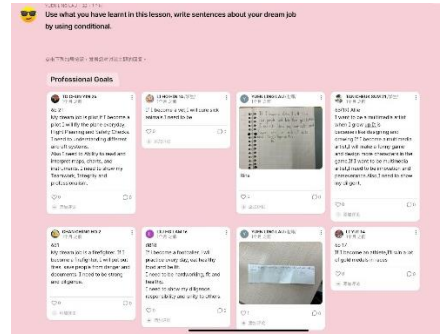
Use what you have learnt in this lesson, write sentences about your dream job by using conditional.

Professional Goals

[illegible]

My dream job is pilot. If I become a pilot, I will fly the plane everyday. Flight Planning and Safety Checks. I need to understanding different aircraft systems. Also I need to ability to read and interpret maps, charts, and instruments. I need to show my Teamwork, Integrity and professionalism.

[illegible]

If I become a vet, I will care sick animal. I need to be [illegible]

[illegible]

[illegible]

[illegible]

I want to be a multimedia artist when I grow up, due to I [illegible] drawing and drawing. If I become a multimedia artist, I will make a funny game and design more characters in the game. If I want to be multimedia artist, I need to learn creative and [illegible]. Also I need to show my diligent.

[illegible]

My dream job is a firefighter. If I become a firefighter, I will put out fires, save people from danger and dangerous. I need to be strong and diligence.

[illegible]

If I become a footballer, I will practice every day, eat healthy food and be fit. I need to be hardworking, fit and healthy. I need to show my diligence, responsibility and unity to others.

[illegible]

If I become an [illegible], I will win a lot of gold medals in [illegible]